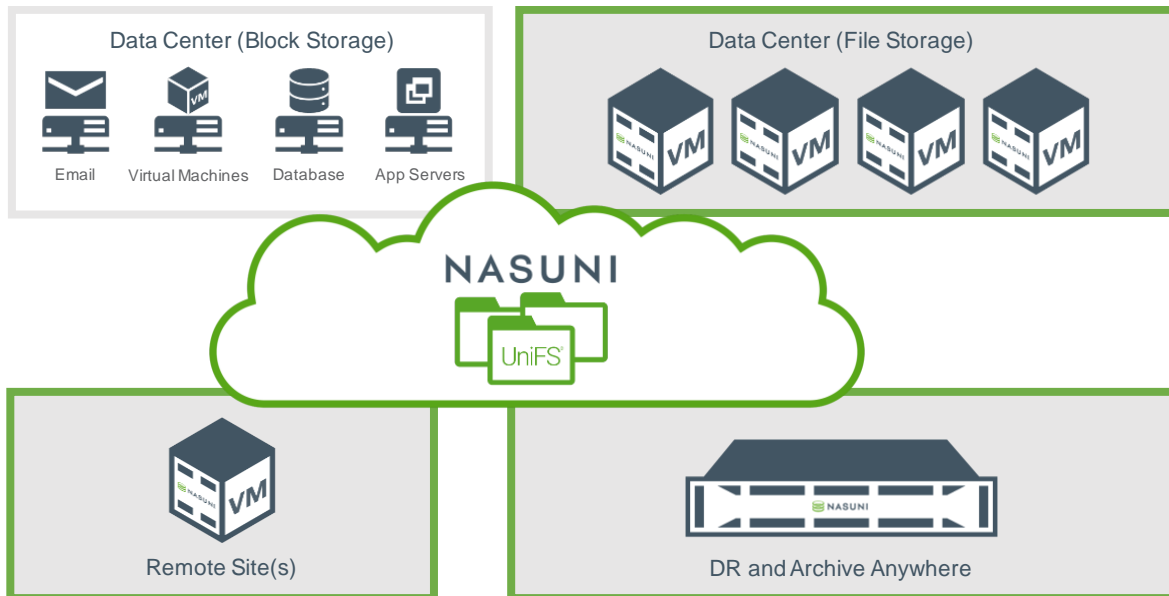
Data Center (Block Storage)

VM

Email

Virtual Machines

Database

App Servers

Data Center (File Storage)

NASUNI VM

NASUNI VM

NASUNI VM

NASUNI VM

NASUNI

UniFS®

NASUNI VM

Remote Site(s)

NASUNI

DR and Archive Anywhere